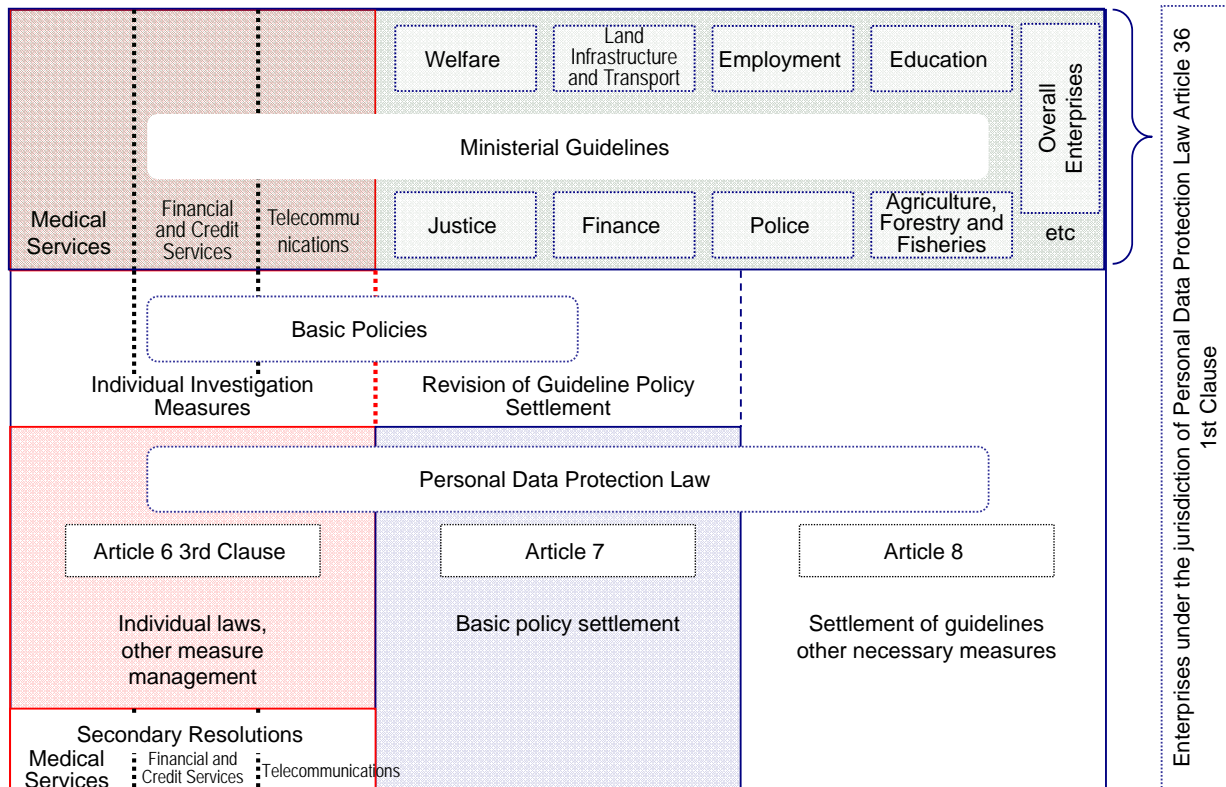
Welfare

Land Infrastructure and Transport

Employment

Education

Overall Enterprises

Ministerial Guidelines

Medical Services

Financial and Credit Services

Telecommunications

Justice

Finance

Police

Agriculture, Forestry and Fisheries

etc

Basic Policies

Individual Investigation Measures

Revision of Guideline Policy Settlement

Personal Data Protection Law

Article 6 3rd Clause

Article 7

Article 8

Individual laws, other measure management

Basic policy settlement

Settlement of guidelines other necessary measures

Secondary Resolutions

Medical Services

Financial and Credit Services

Telecommunications

Enterprises under the jurisdiction of Personal Data Protection Law Article 36 1st Clause